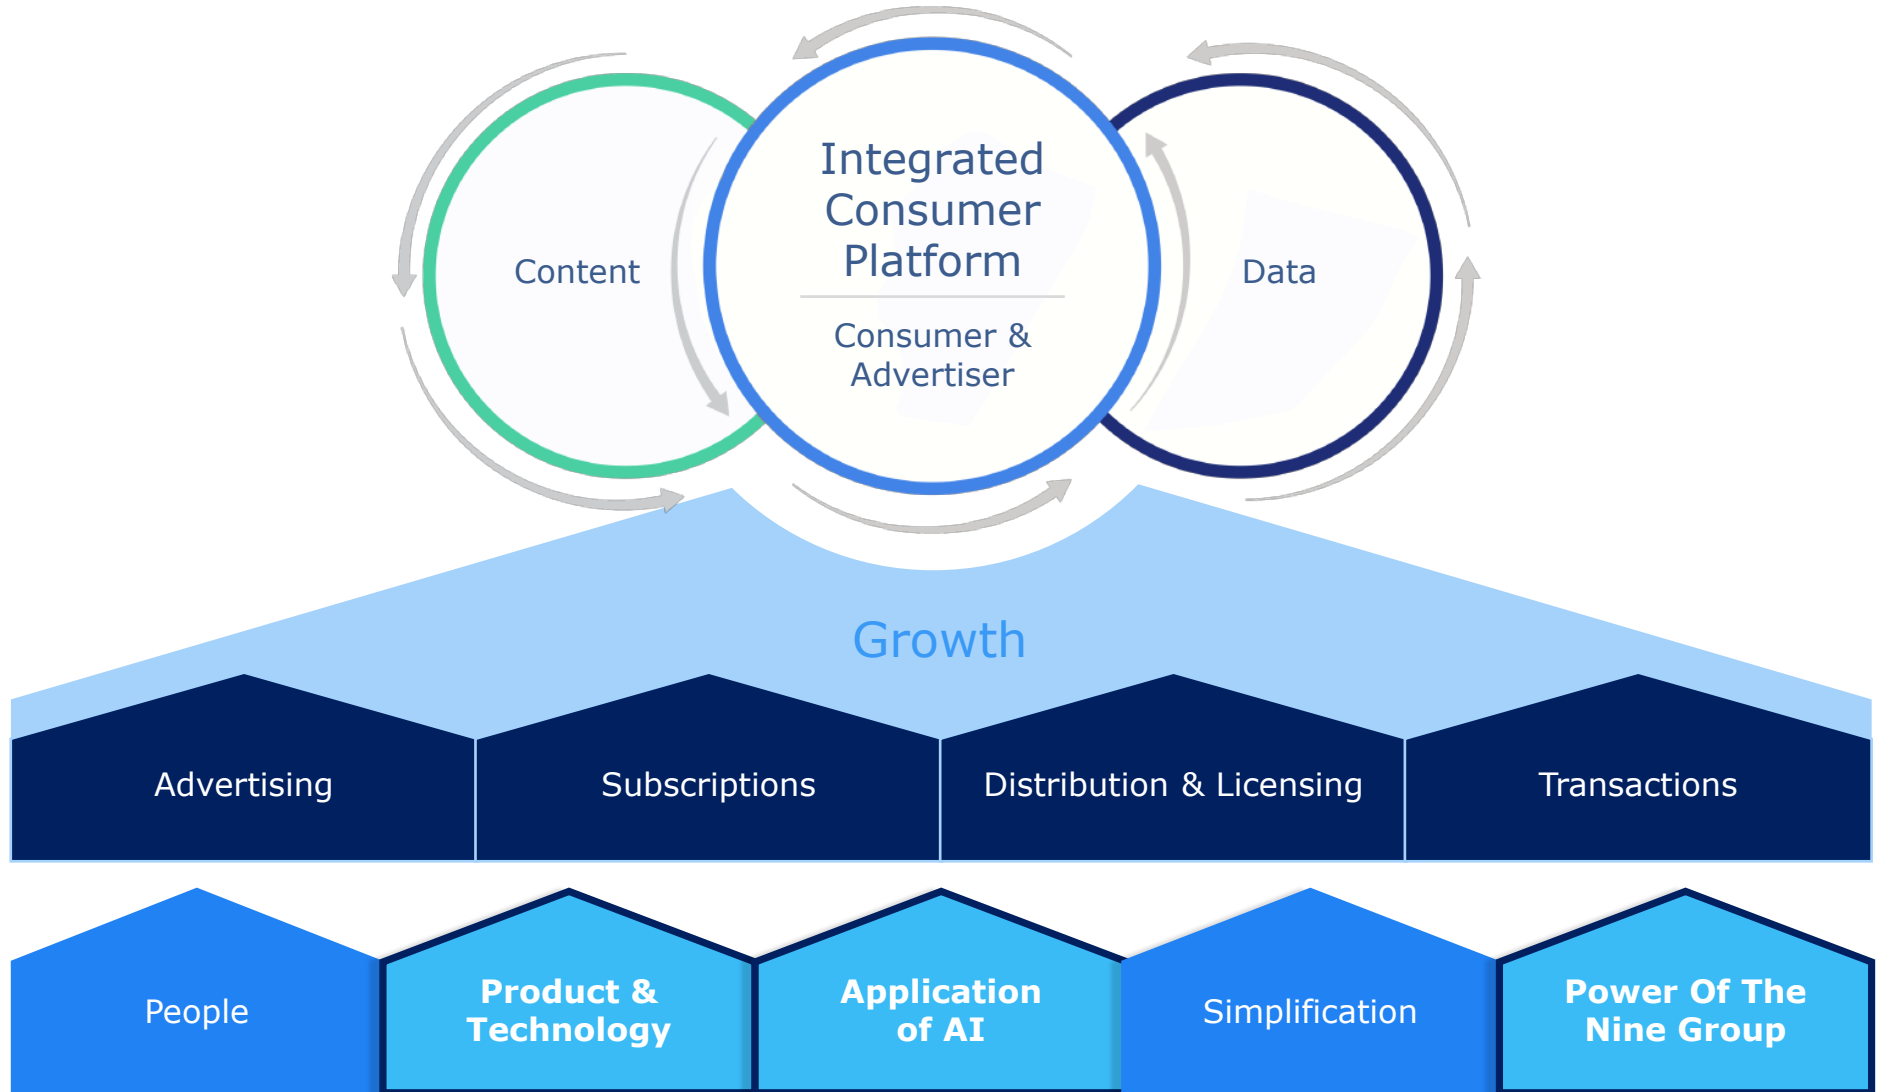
Content

Integrated Consumer Platform

Consumer & Advertiser

Data

Growth

Advertising

Subscriptions

Distribution & Licensing

Transactions

People

Product & Technology

Application of AI

Simplification

Power Of The Nine Group